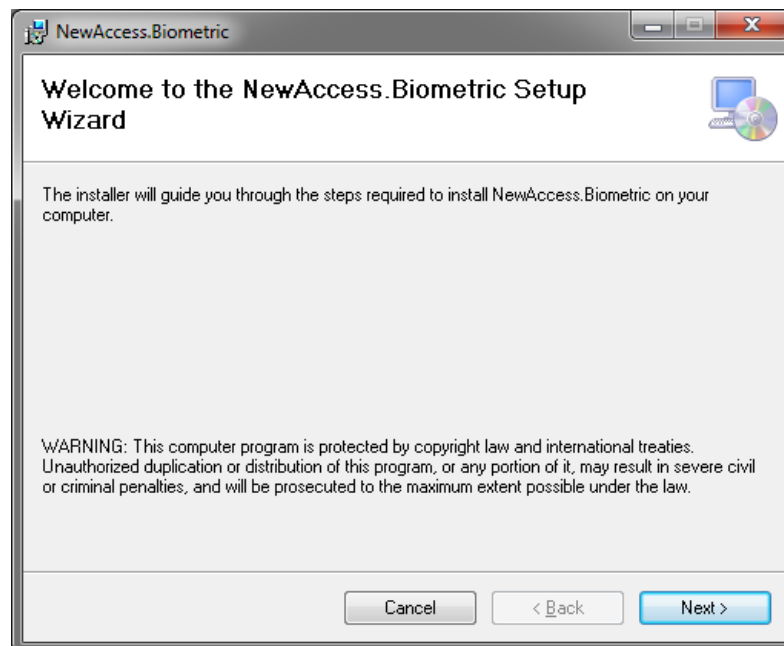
NewAccess.Biometric

Welcome to the NewAccess.Biometric Setup Wizard

The installer will guide you through the steps required to install NewAccess.Biometric on your computer.

WARNING: This computer program is protected by copyright law and international treaties. Unauthorized duplication or distribution of this program, or any portion of it, may result in severe civil or criminal penalties, and will be prosecuted to the maximum extent possible under the law.

Cancel

< Back

Next >